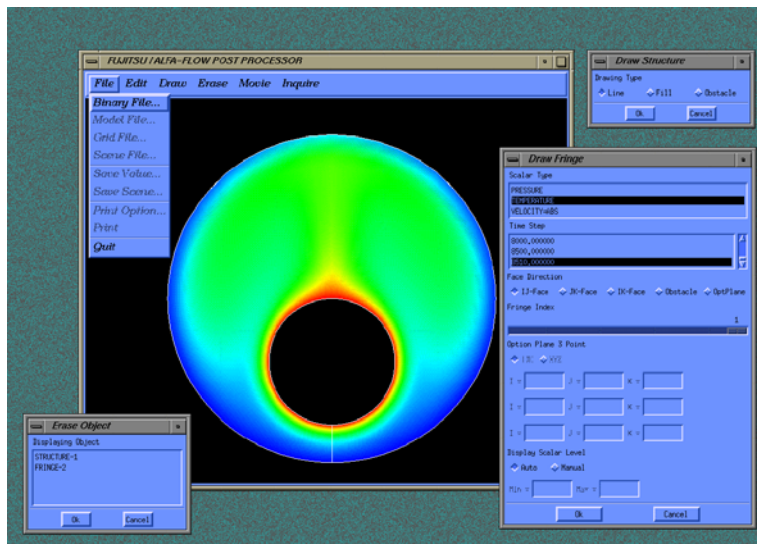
FUJITSU / ALFA-FLOW POST PROCESSOR

File Edit Draw Erase Movie Inquire

Binary File...
Model File...
Grid File...
Scene File...
Save Value...
Save Scene...
Print Option...
Print
Quit

Draw Structure
Drawing Type
Line Fill Obstacle
Ok Cancel

Draw Fringe
Scalar Type
PRESSURE
TEMPERATURE
VELOCITY=ABS
Time Step
8000.000000
8500.000000
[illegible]
Face Direction
IJ-Face JK-Face IK-Face Obstacle OptPlane
Fringe Index
1
Option Plane 3 Point
IJK XYZ
I = J = K =
I = J = K =
I = J = K =
Display Scalar Level
Auto Manual
Min = Max =
Ok Cancel

Erase Object
Displaying Object
STRUCTURE-1
FRINGE-2
Ok Cancel